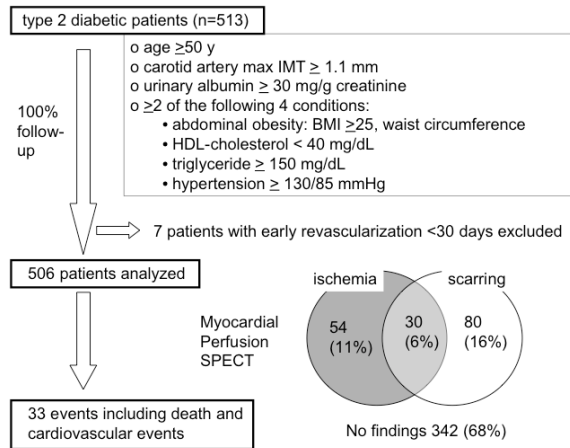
type 2 diabetic patients (n=513)

o age $\geq$50 y
o carotid artery max IMT $\geq$ 1.1 mm
o urinary albumin $\geq$ 30 mg/g creatinine
o $\geq$2 of the following 4 conditions:
• abdominal obesity: BMI $\geq$25, waist circumference
• HDL-cholesterol < 40 mg/dL
• triglyceride $\geq$ 150 mg/dL
• hypertension $\geq$ 130/85 mmHg

100% follow-up

7 patients with early revascularization <30 days excluded

506 patients analyzed

ischemia

scarring

Myocardial Perfusion SPECT

54 (11%)

30 (6%)

80 (16%)

33 events including death and cardiovascular events

No findings 342 (68%)